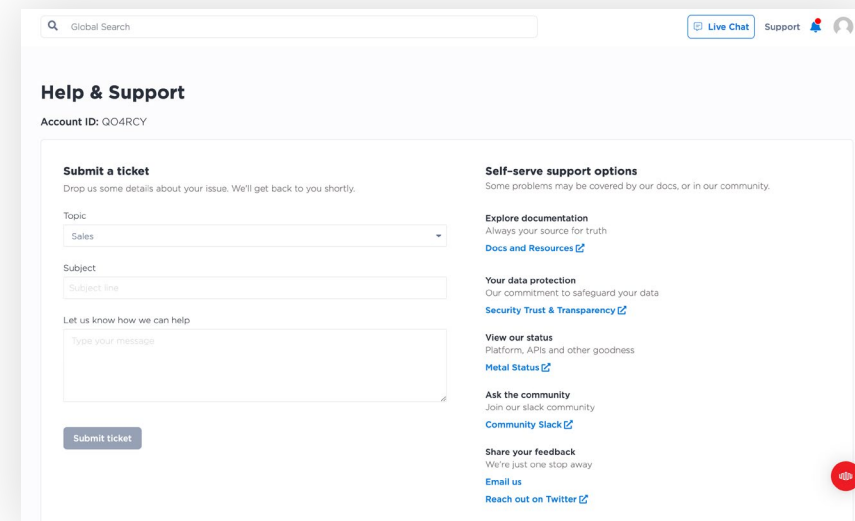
Global Search

Live Chat Support

Help & Support

Account ID: QO4RCY

Submit a ticket
Drop us some details about your issue. We'll get back to you shortly.

Topic
Sales

Subject
Subject line

Let us know how we can help
Type your message

Submit ticket

Self-serve support options
Some problems may be covered by our docs, or in our community.

Explore documentation
Always your source for truth
Docs and Resources

Your data protection
Our commitment to safeguard your data
Security Trust & Transparency

View our status
Platform, APIs and other goodness
Metal Status

Ask the community
Join our slack community
Community Slack

Share your feedback
We're just one stop away
Email us
Reach out on Twitter